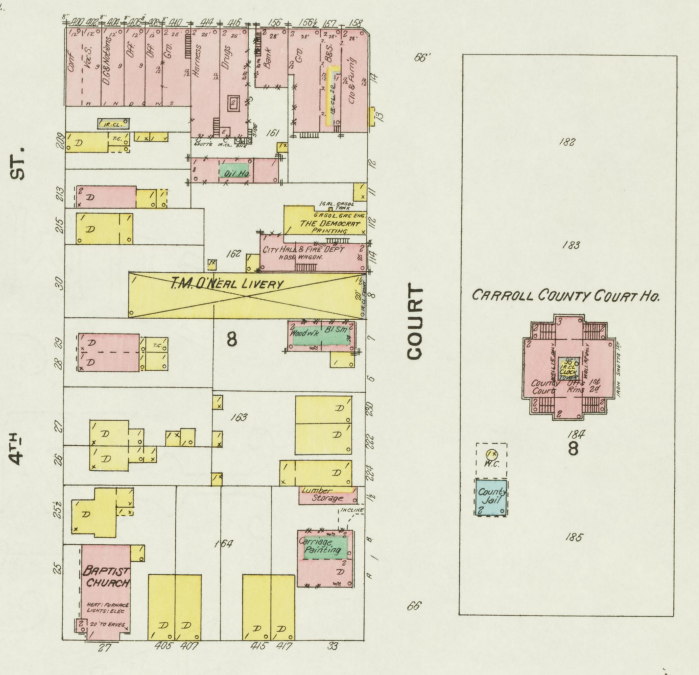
400 402 404 406 408 410 414 416 156 156½ 157 158

Conf. Vac. S. D.G.&Notions Off. Off. Gro. Harness Drugs Bank Gro. Bks. Clo.&Furn'g

66'

182

ST.

4TH

COURT

161

Oil Ho.

162

THE DEMOCRAT PRINTING

CITY HALL & FIRE DEPT. HOSE WAGON

183

T.M. O'NEAL LIVERY

CARROLL COUNTY COURT HO.

8

Wood w'k Bl. Sm.

8

163

184

W.C.

County Jail

Lumber Storage

164

Carriage Painting

185

BAPTIST CHURCH

HEAT: FURNACE LIGHTS: ELEC.

27 405 407 415 417 33

66'

D D D D D D D D D D D D D D D

209 213 215 30 29 28 27 26 25½ 25

14 13 12 11 112 114 116 8 7 6 220 222 224 2 1